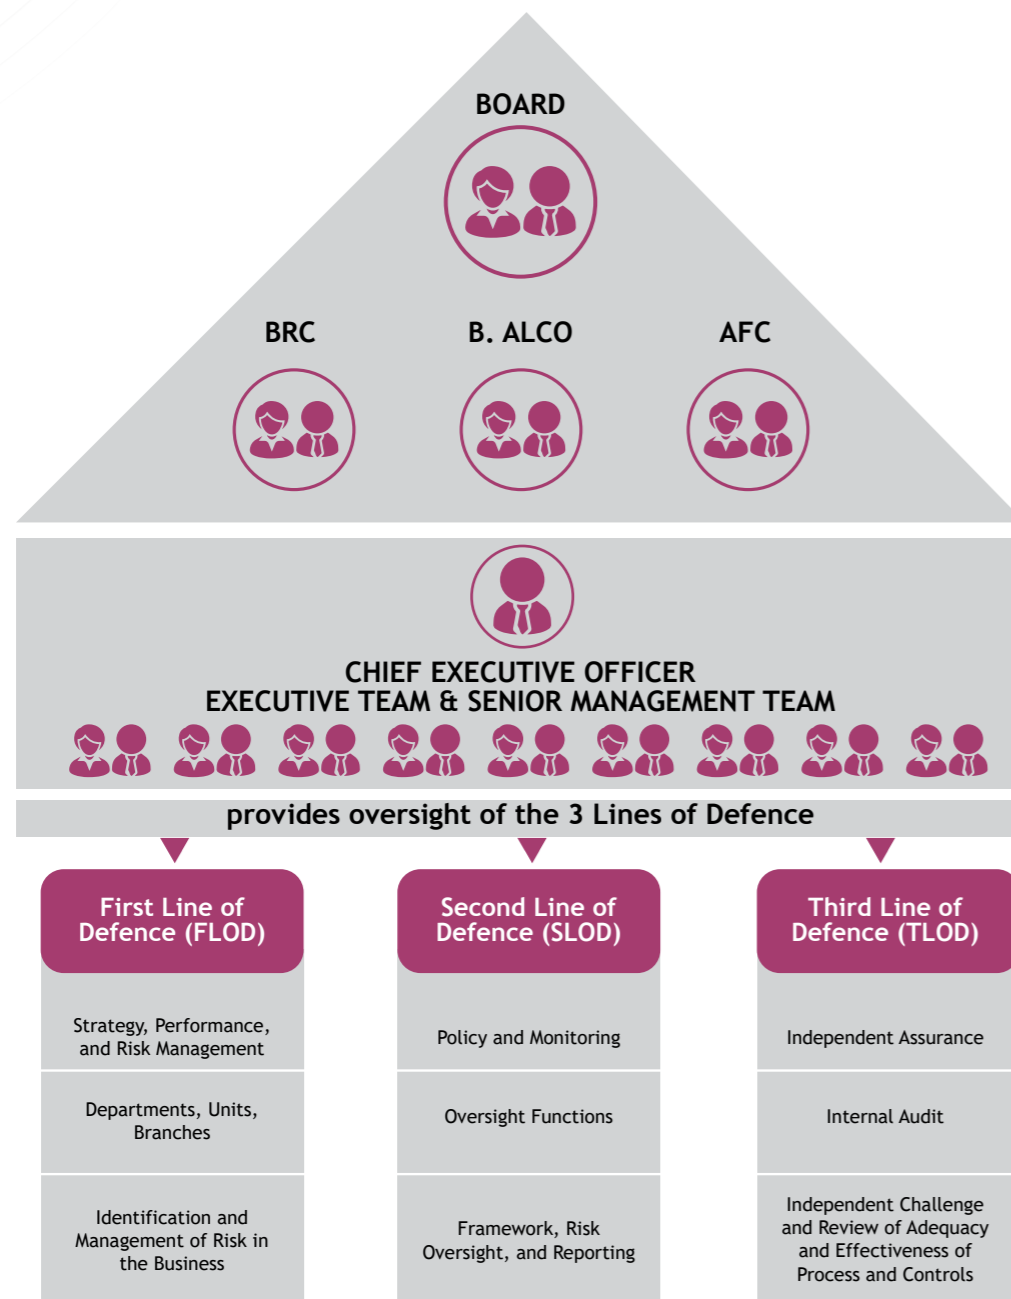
BOARD

BRC

B. ALCO

AFC

CHIEF EXECUTIVE OFFICER
EXECUTIVE TEAM & SENIOR MANAGEMENT TEAM

provides oversight of the 3 Lines of Defence

First Line of Defence (FLOD)

Strategy, Performance, and Risk Management

Departments, Units, Branches

Identification and Management of Risk in the Business

Second Line of Defence (SLOD)

Policy and Monitoring

Oversight Functions

Framework, Risk Oversight, and Reporting

Third Line of Defence (TLOD)

Independent Assurance

Internal Audit

Independent Challenge and Review of Adequacy and Effectiveness of Process and Controls